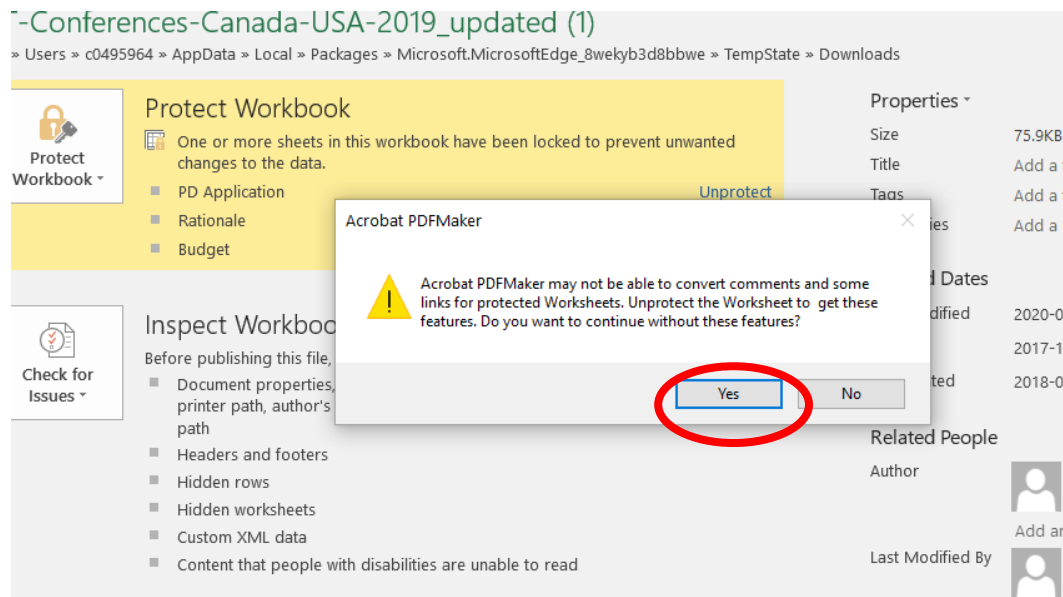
T-Conferences-Canada-USA-2019_updated (1)

» Users » c0495964 » AppData » Local » Packages » Microsoft.MicrosoftEdge_8wekyb3d8bbwe » TempState » Downloads

Protect Workbook

Protect Workbook

One or more sheets in this workbook have been locked to prevent unwanted changes to the data.

PD Application

Unprotect

Rationale

Budget

Check for Issues

Inspect Workbook

Before publishing this file,

Document properties, printer path, author's path

Headers and footers

Hidden rows

Hidden worksheets

Custom XML data

Content that people with disabilities are unable to read

Properties

Size

75.9KB

Title

Add a

Tags

Add a

ies

Add a

d Dates

dified

2020-0

2017-1

ted

2018-0

Related People

Author

Add an

Last Modified By

Acrobat PDFMaker

Acrobat PDFMaker may not be able to convert comments and some links for protected Worksheets. Unprotect the Worksheet to get these features. Do you want to continue without these features?

Yes

No